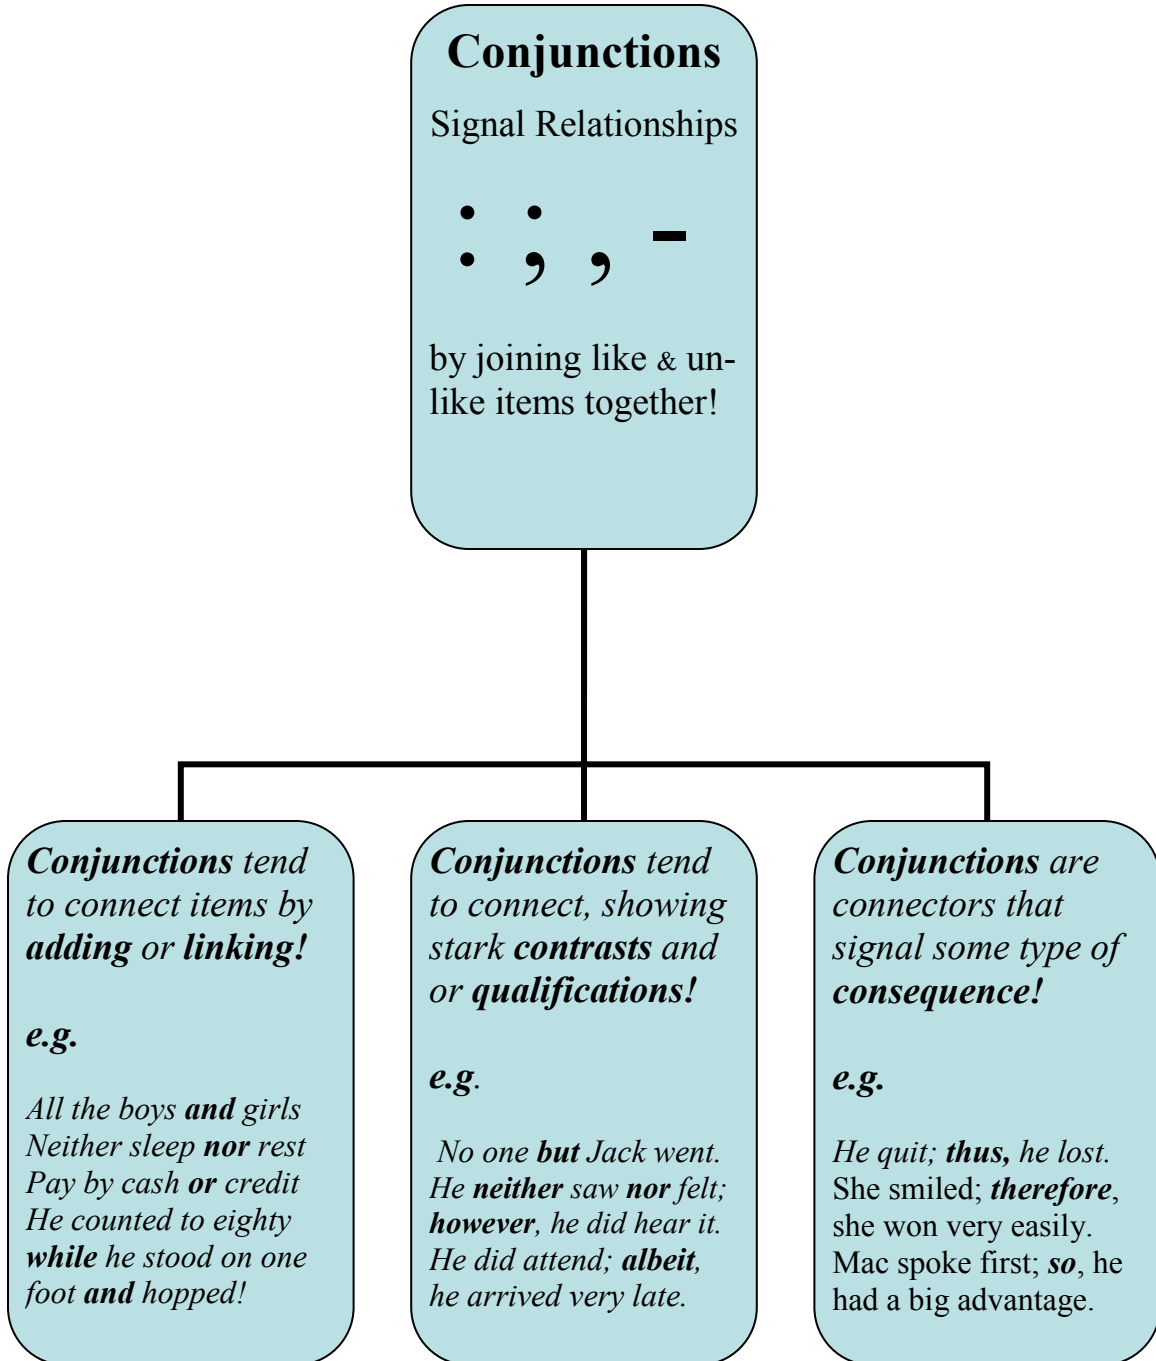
**Conjunctions**

Signal Relationships

: ; , -

by joining like & unlike items together!

*Conjunctions tend to connect items by adding or linking!*

*e.g.*

*All the boys and girls*
*Neither sleep nor rest*
*Pay by cash or credit*
*He counted to eighty while he stood on one foot and hopped!*

*Conjunctions tend to connect, showing stark contrasts and or qualifications!*

*e.g.*

*No one but Jack went.*
*He neither saw nor felt; however, he did hear it.*
*He did attend; albeit, he arrived very late.*

*Conjunctions are connectors that signal some type of consequence!*

*e.g.*

*He quit; thus, he lost.*
She smiled; *therefore*, she won very easily.
Mac spoke first; *so*, he had a big advantage.